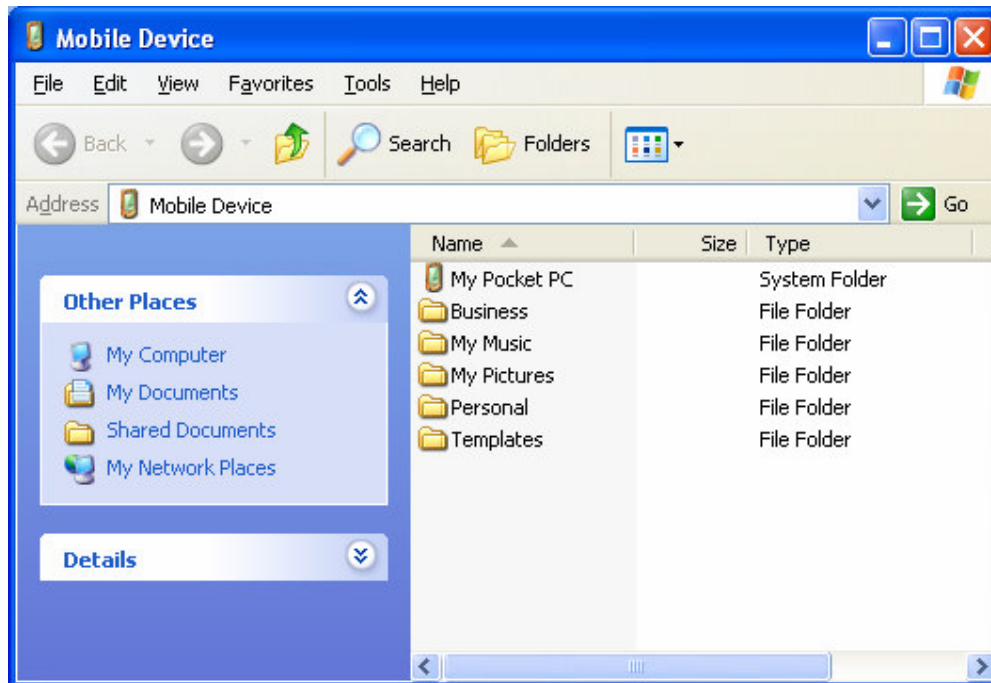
Mobile Device

File Edit View Favorites Tools Help

Back Search Folders

Address Mobile Device Go

Other Places

My Computer
My Documents
Shared Documents
My Network Places

Details

| Name | Size | Type |
|---|---|---|
| My Pocket PC | | System Folder |
| Business | | File Folder |
| My Music | | File Folder |
| My Pictures | | File Folder |
| Personal | | File Folder |
| Templates | | File Folder |